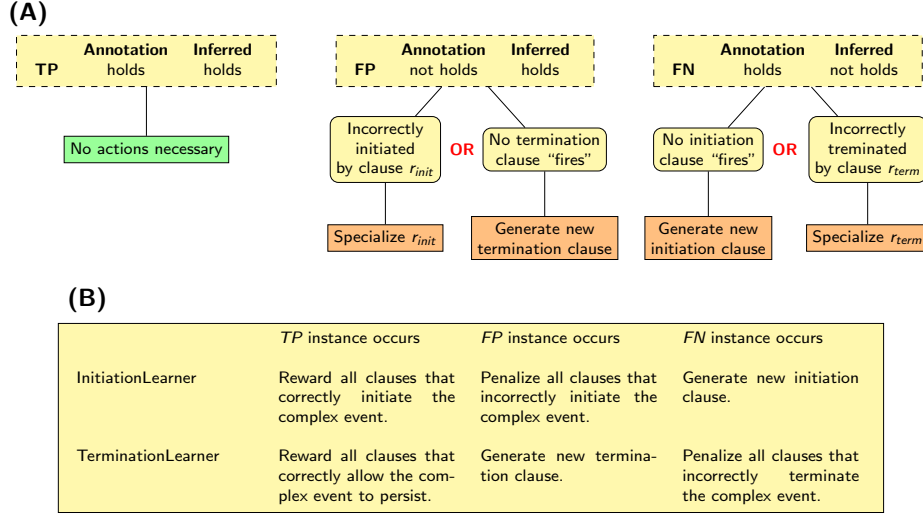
(A)

| | Annotation | Inferred |
|---|---|---|
| TP | holds | holds |

No actions necessary

| | Annotation | Inferred |
|---|---|---|
| FP | not holds | holds |

Incorrectly initiated by clause $r_{init}$

OR

No termination clause “fires”

Specialize $r_{init}$

Generate new termination clause

| | Annotation | Inferred |
|---|---|---|
| FN | holds | not holds |

No initiation clause “fires”

OR

Incorrectly treminated by clause $r_{term}$

Generate new initiation clause

Specialize $r_{term}$

(B)

| | *TP* instance occurs | *FP* instance occurs | *FN* instance occurs |
|---|---|---|---|
| InitiationLearner | Reward all clauses that correctly initiate the complex event. | Penalize all clauses that incorrectly initiate the complex event. | Generate new initiation clause. |
| TerminationLearner | Reward all clauses that correctly allow the complex event to persist. | Generate new termination clause. | Penalize all clauses that incorrectly terminate the complex event. |